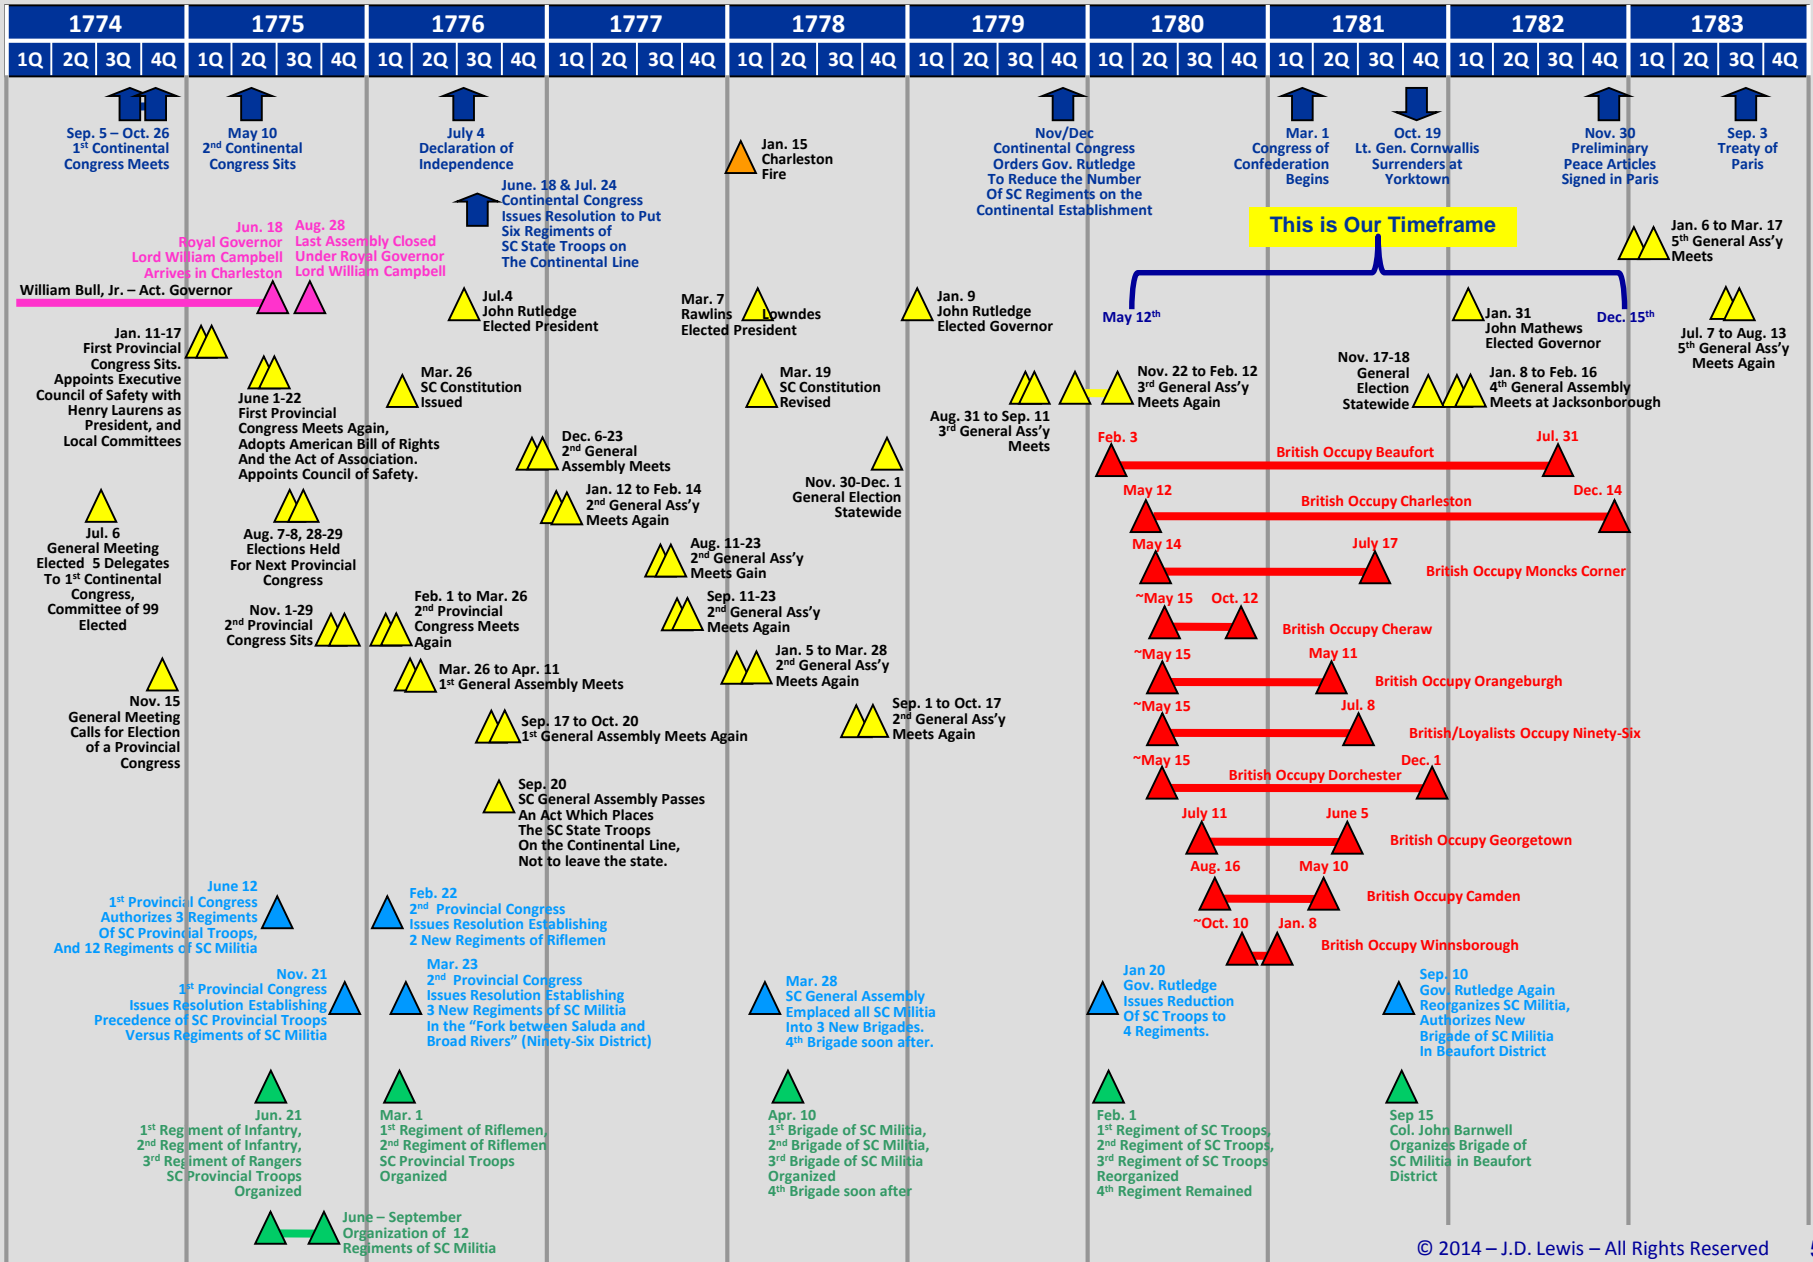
| 1774 | 1775 | 1776 | 1777 | 1778 | 1779 | 1780 | 1781 | 1782 | 1783 |
|---|---|---|---|---|---|---|---|---|---|
| 1Q 2Q 3Q 4Q | 1Q 2Q 3Q 4Q | 1Q 2Q 3Q 4Q | 1Q 2Q 3Q 4Q | 1Q 2Q 3Q 4Q | 1Q 2Q 3Q 4Q | 1Q 2Q 3Q 4Q | 1Q 2Q 3Q 4Q | 1Q 2Q 3Q 4Q | 1Q 2Q 3Q 4Q |

Sep. 5 – Oct. 26 1st Continental Congress Meets

May 10 2nd Continental Congress Sits

July 4 Declaration of Independence

Jan. 15 Charleston Fire

Nov/Dec Continental Congress Orders Gov. Rutledge To Reduce the Number Of SC Regiments on the Continental Establishment

Mar. 1 Congress of Confederation Begins

Oct. 19 Lt. Gen. Cornwallis Surrenders at Yorktown

Nov. 30 Preliminary Peace Articles Signed in Paris

Sep. 3 Treaty of Paris

June. 18 & Jul. 24 Continental Congress Issues Resolution to Put Six Regiments of SC State Troops on The Continental Line

This is Our Timeframe

Jun. 18 Royal Governor Lord William Campbell Arrives in Charleston

Aug. 28 Last Assembly Closed Under Royal Governor Lord William Campbell

Jan. 6 to Mar. 17 5th General Ass'y Meets

William Bull, Jr. – Act. Governor

Jul.4 John Rutledge Elected President

Mar. 7 Rawlins Lowndes Elected President

Jan. 9 John Rutledge Elected Governor

May 12th

Dec. 15th

Jan. 31 John Mathews Elected Governor

Jul. 7 to Aug. 13 5th General Ass'y Meets Again

Jan. 11-17 First Provincial Congress Sits. Appoints Executive Council of Safety with Henry Laurens as President, and Local Committees

June 1-22 First Provincial Congress Meets Again, Adopts American Bill of Rights And the Act of Association. Appoints Council of Safety.

Mar. 26 SC Constitution Issued

Mar. 19 SC Constitution Revised

Nov. 22 to Feb. 12 3rd General Ass'y Meets Again

Nov. 17-18 General Election Statewide

Jan. 8 to Feb. 16 4th General Assembly Meets at Jacksonborough

Aug. 31 to Sep. 11 3rd General Ass'y Meets

Dec. 6-23 2nd General Assembly Meets

Feb. 3

British Occupy Beaufort

Jul. 31

Nov. 30-Dec. 1 General Election Statewide

Jan. 12 to Feb. 14 2nd General Ass'y Meets Again

May 12

British Occupy Charleston

Dec. 14

Jul. 6 General Meeting Elected 5 Delegates To 1st Continental Congress, Committee of 99 Elected

Aug. 7-8, 28-29 Elections Held For Next Provincial Congress

Aug. 11-23 2nd General Ass'y Meets Gain

May 14

July 17

British Occupy Moncks Corner

Nov. 1-29 2nd Provincial Congress Sits

Feb. 1 to Mar. 26 2nd Provincial Congress Meets Again

Sep. 11-23 2nd General Ass'y Meets Again

~May 15

Oct. 12

British Occupy Cheraw

Jan. 5 to Mar. 28 2nd General Ass'y Meets Again

~May 15

May 11

British Occupy Orangeburgh

Mar. 26 to Apr. 11 1st General Assembly Meets

Nov. 15 General Meeting Calls for Election of a Provincial Congress

Sep. 1 to Oct. 17 2nd General Ass'y Meets Again

~May 15

Jul. 8

British/Loyalists Occupy Ninety-Six

Sep. 17 to Oct. 20 1st General Assembly Meets Again

~May 15

Dec. 1

British Occupy Dorchester

Sep. 20 SC General Assembly Passes An Act Which Places The SC State Troops On the Continental Line, Not to leave the state.

July 11

June 5

British Occupy Georgetown

Aug. 16

May 10

British Occupy Camden

June 12 1st Provincial Congress Authorizes 3 Regiments Of SC Provincial Troops, And 12 Regiments of SC Militia

Feb. 22 2nd Provincial Congress Issues Resolution Establishing 2 New Regiments of Riflemen

~Oct. 10

Jan. 8

British Occupy Winnsborough

Nov. 21 1st Provincial Congress Issues Resolution Establishing Precedence of SC Provincial Troops Versus Regiments of SC Militia

Mar. 23 2nd Provincial Congress Issues Resolution Establishing 3 New Regiments of SC Militia In the "Fork between Saluda and Broad Rivers" (Ninety-Six District)

Mar. 28 SC General Assembly Emplaced all SC Militia Into 3 New Brigades. 4th Brigade soon after.

Jan 20 Gov. Rutledge Issues Reduction Of SC Troops to 4 Regiments.

Sep. 10 Gov. Rutledge Again Reorganizes SC Militia, Authorizes New Brigade of SC Militia In Beaufort District

Jun. 21 1st Regiment of Infantry, 2nd Regiment of Infantry, 3rd Regiment of Rangers SC Provincial Troops Organized

Mar. 1 1st Regiment of Riflemen, 2nd Regiment of Riflemen SC Provincial Troops Organized

Apr. 10 1st Brigade of SC Militia, 2nd Brigade of SC Militia, 3rd Brigade of SC Militia Organized 4th Brigade soon after

Feb. 1 1st Regiment of SC Troops, 2nd Regiment of SC Troops, 3rd Regiment of SC Troops Reorganized 4th Regiment Remained

Sep 15 Col. John Barnwell Organizes Brigade of SC Militia in Beaufort District

June – September Organization of 12 Regiments of SC Militia

© 2014 – J.D. Lewis – All Rights Reserved